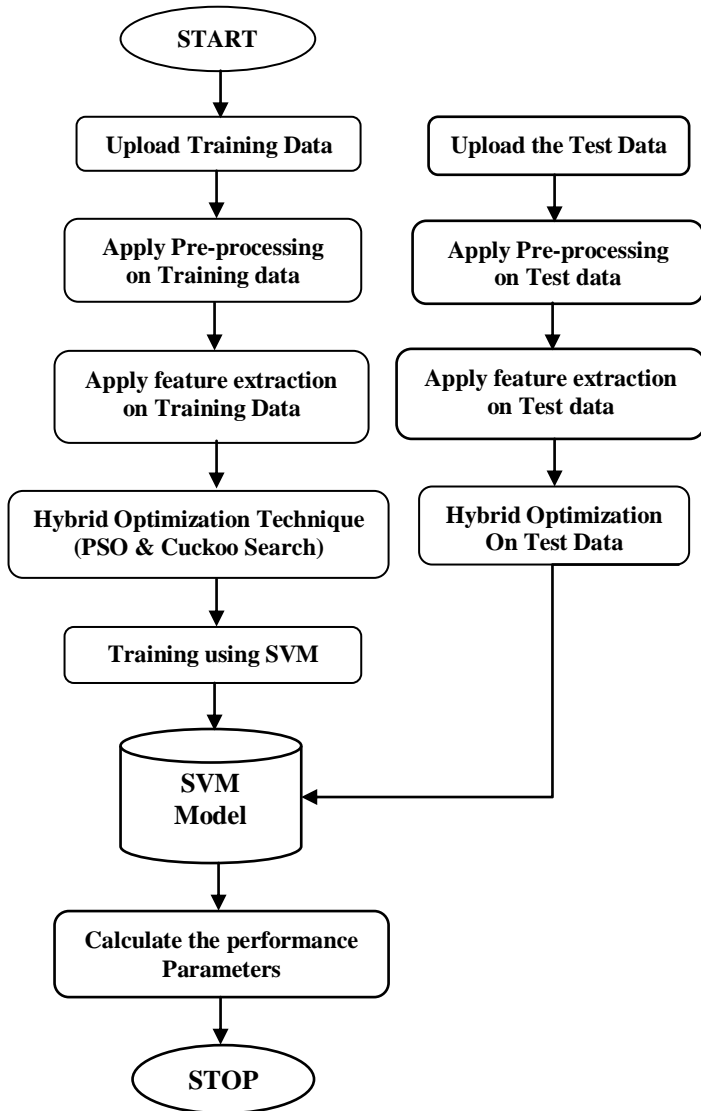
START

Upload Training Data

Apply Pre-processing on Training data

Apply feature extraction on Training Data

Hybrid Optimization Technique (PSO & Cuckoo Search)

Training using SVM

Upload the Test Data

Apply Pre-processing on Test data

Apply feature extraction on Test data

Hybrid Optimization On Test Data

SVM Model

Calculate the performance Parameters

STOP